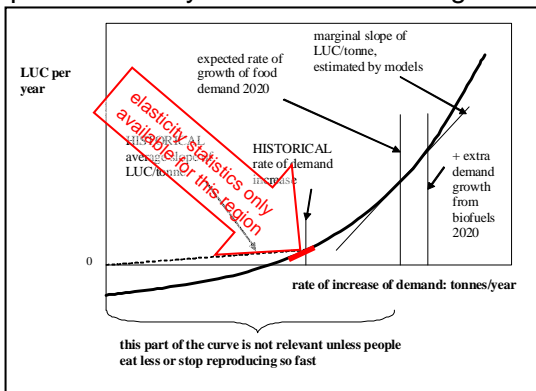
LUC per year

marginal slope of LUC/tonne, estimated by models

expected rate of growth of food demand 2020

elasticity statistics only available for this region

HISTORICAL average slope of LUC/tonne

HISTORICAL rate of demand increase

+ extra demand growth from biofuels 2020

0

rate of increase of demand: tonnes/year

this part of the curve is not relevant unless people eat less or stop reproducing so fast